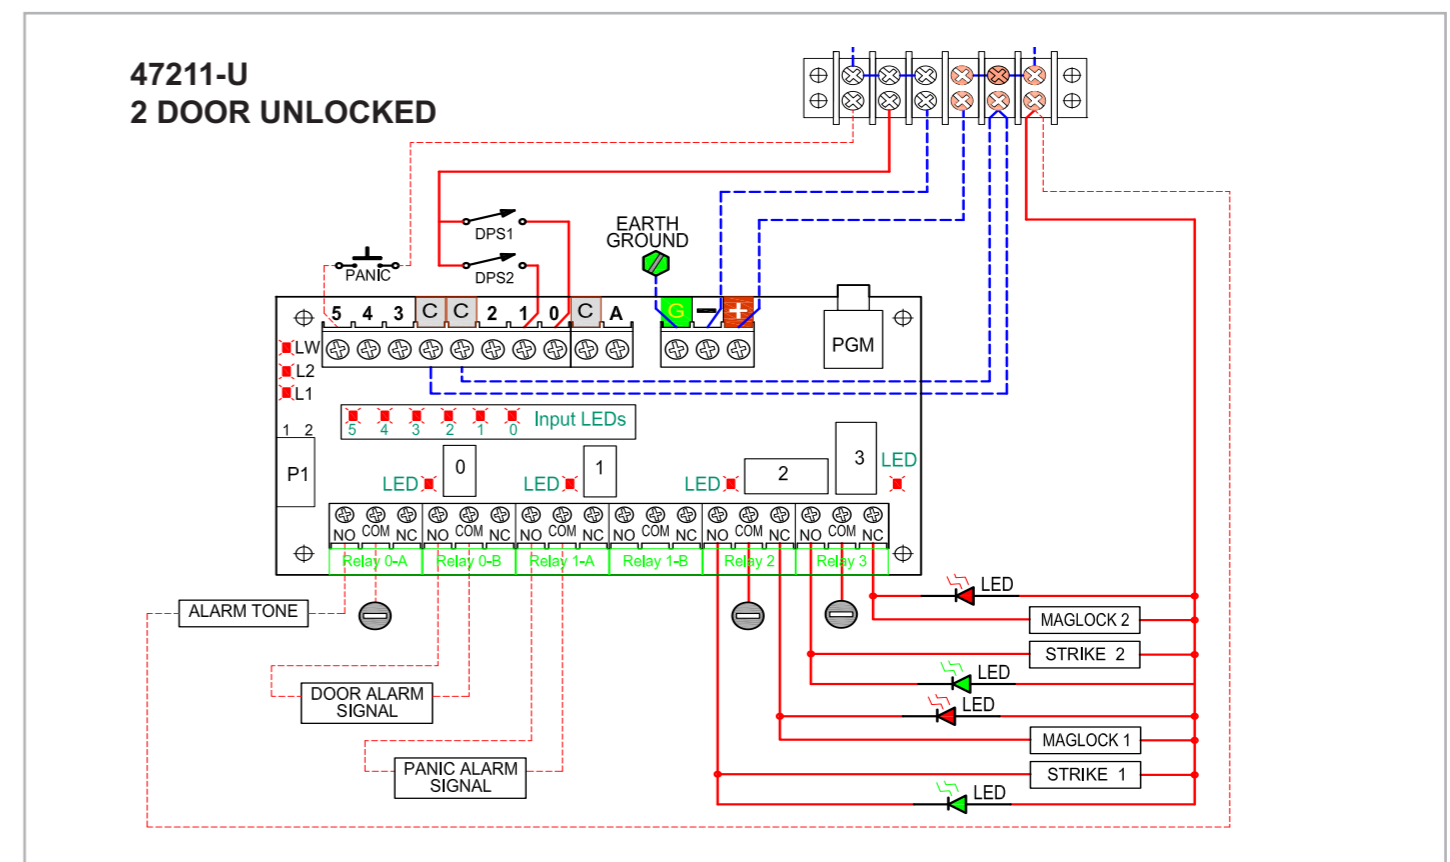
47211-U
2 DOOR UNLOCKED

DPS1
DPS2
PANIC
EARTH GROUND

5 4 3 C C 2 1 0 C A
G − +
PGM

LW
L2
L1

5 4 3 2 1 0 Input LEDs

1 2
P1

LED 0
LED 1
LED 2
3 LED

NO COM NC NO COM NC NO COM NC NO COM NC NO COM NC NO COM NC
Relay 0-A Relay 0-B Relay 1-A Relay 1-B Relay 2 Relay 3

ALARM TONE
DOOR ALARM SIGNAL
PANIC ALARM SIGNAL

LED
MAGLOCK 2
STRIKE 2
LED
LED
MAGLOCK 1
STRIKE 1
LED